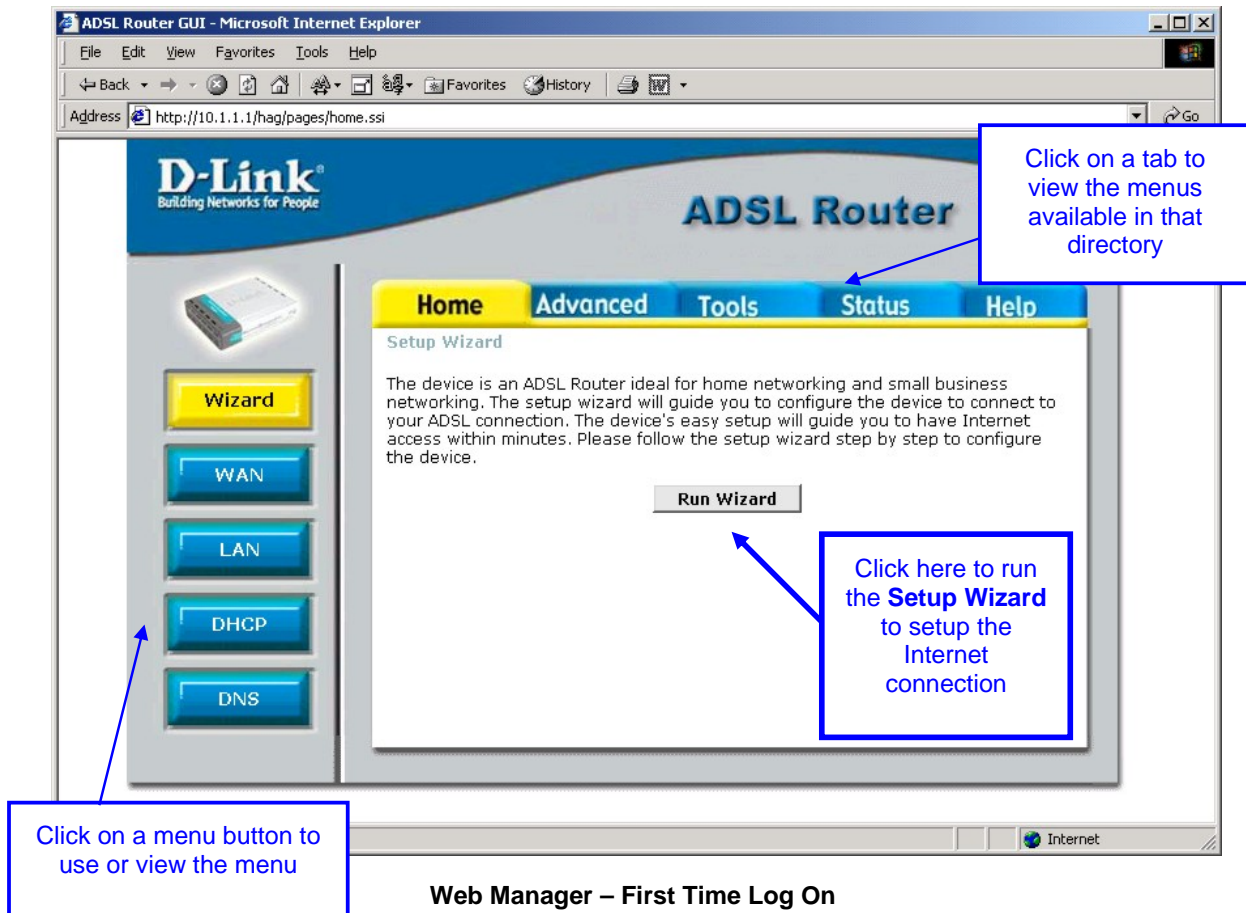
ADSL Router GUI - Microsoft Internet Explorer

File Edit View Favorites Tools Help

Back Favorites History

Address http://10.1.1.1/hag/pages/home.ssi Go

D-Link
Building Networks for People

ADSL Router

Click on a tab to view the menus available in that directory

Home Advanced Tools Status Help

Setup Wizard

The device is an ADSL Router ideal for home networking and small business networking. The setup wizard will guide you to configure the device to connect to your ADSL connection. The device's easy setup will guide you to have Internet access within minutes. Please follow the setup wizard step by step to configure the device.

Run Wizard

Wizard

WAN

LAN

DHCP

DNS

Click here to run the **Setup Wizard** to setup the Internet connection

Click on a menu button to use or view the menu

Internet

**Web Manager – First Time Log On**